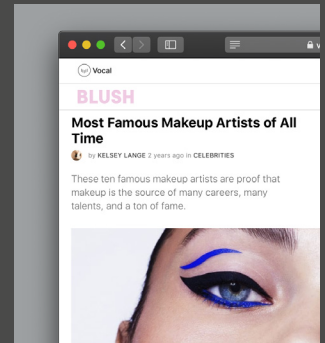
Vocal

BLUSH

Most Famous Makeup Artists of All Time

by KELSEY LANGE 2 years ago in CELEBRITIES

These ten famous makeup artists are proof that makeup is the source of many careers, many talents, and a ton of fame.